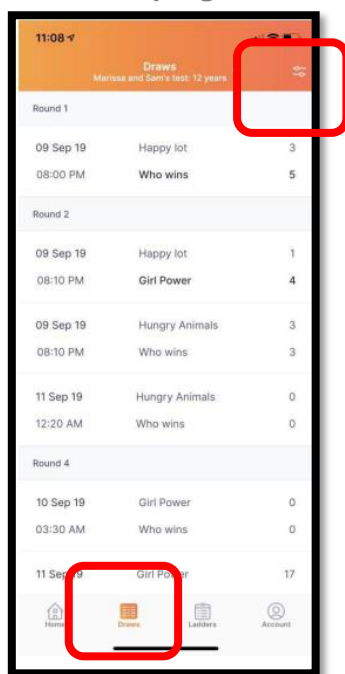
11:08

Draws
Marissa and Sam's test: 12 years

Round 1

09 Sep 19 Happy lot 3
08:00 PM Who wins 5

Round 2

09 Sep 19 Happy lot 1
08:10 PM Girl Power 4

09 Sep 19 Hungry Animals 3
08:10 PM Who wins 3

11 Sep 19 Hungry Animals 0
12:20 AM Who wins 0

Round 4

10 Sep 19 Girl Power 0
03:30 AM Who wins 0

11 Sep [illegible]9 Girl Power 17

Home Draws Ladders Account